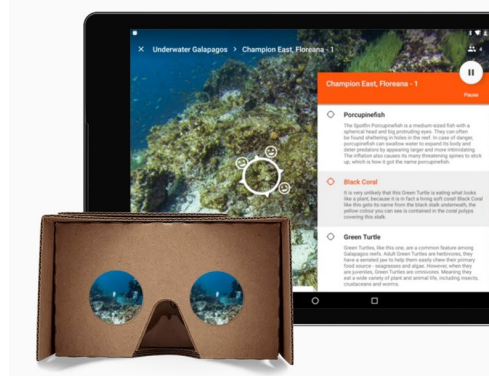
× Underwater Galapagos > Champion East, Floreana - 1

Champion East, Floreana - 1

Pause

Porcupinefish

The Spotfin Porcupinefish is a medium-sized fish with a spherical head and big protruding eyes. They can often be found sheltering in holes in the reef. In case of danger, porcupinefish can swallow water to expand its body and deter predators by appearing larger and more intimidating. The inflation also causes its many threatening spines to stick up, which is how it got the name porcupinefish.

Black Coral

It is very unlikely that this Green Turtle is eating what looks like a plant, because it is in fact a living soft coral! Black Coral like this gets its name from the black stalk underneath, the yellow colour you can see is contained in the coral polyps covering this stalk.

Green Turtle

Green Turtles, like this one, are a common feature among Galapagos reefs. Adult Green Turtles are herbivores, they have a serrated jaw to help them easily chew their primary food source – seagrasses and algae. However, when they are juveniles, Green Turtles are omnivores. Meaning they eat a wide variety of plant and animal life, including insects, crustaceans and worms.